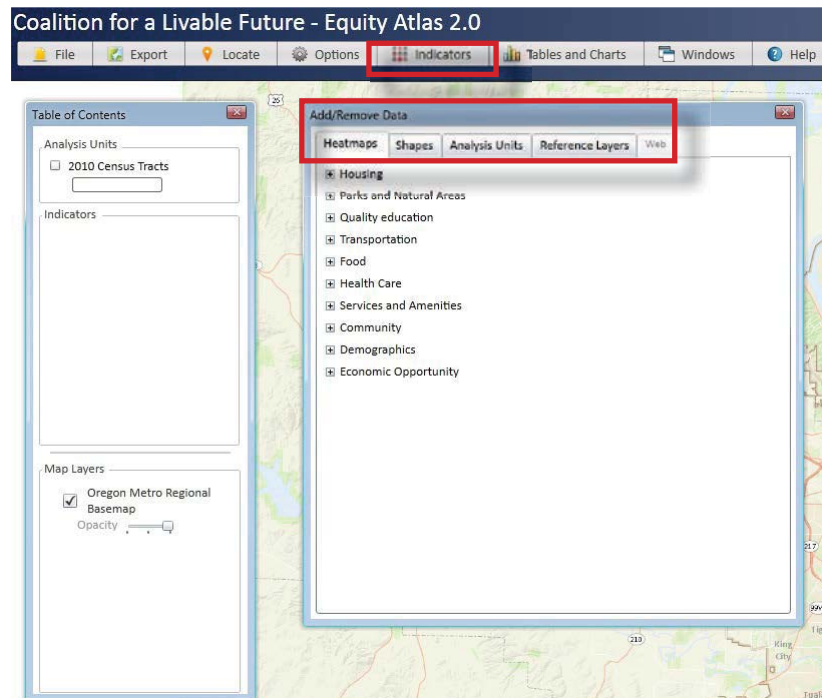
Coalition for a Livable Future - Equity Atlas 2.0

File Export Locate Options Indicators Tables and Charts Windows Help

Table of Contents

Analysis Units

2010 Census Tracts

Indicators

Map Layers

Oregon Metro Regional Basemap

Opacity

Add/Remove Data

Heatmaps Shapes Analysis Units Reference Layers Web

Housing

Parks and Natural Areas

Quality education

Transportation

Food

Health Care

Services and Amenities

Community

Demographics

Economic Opportunity

26

217

99W

210

King City

Tual